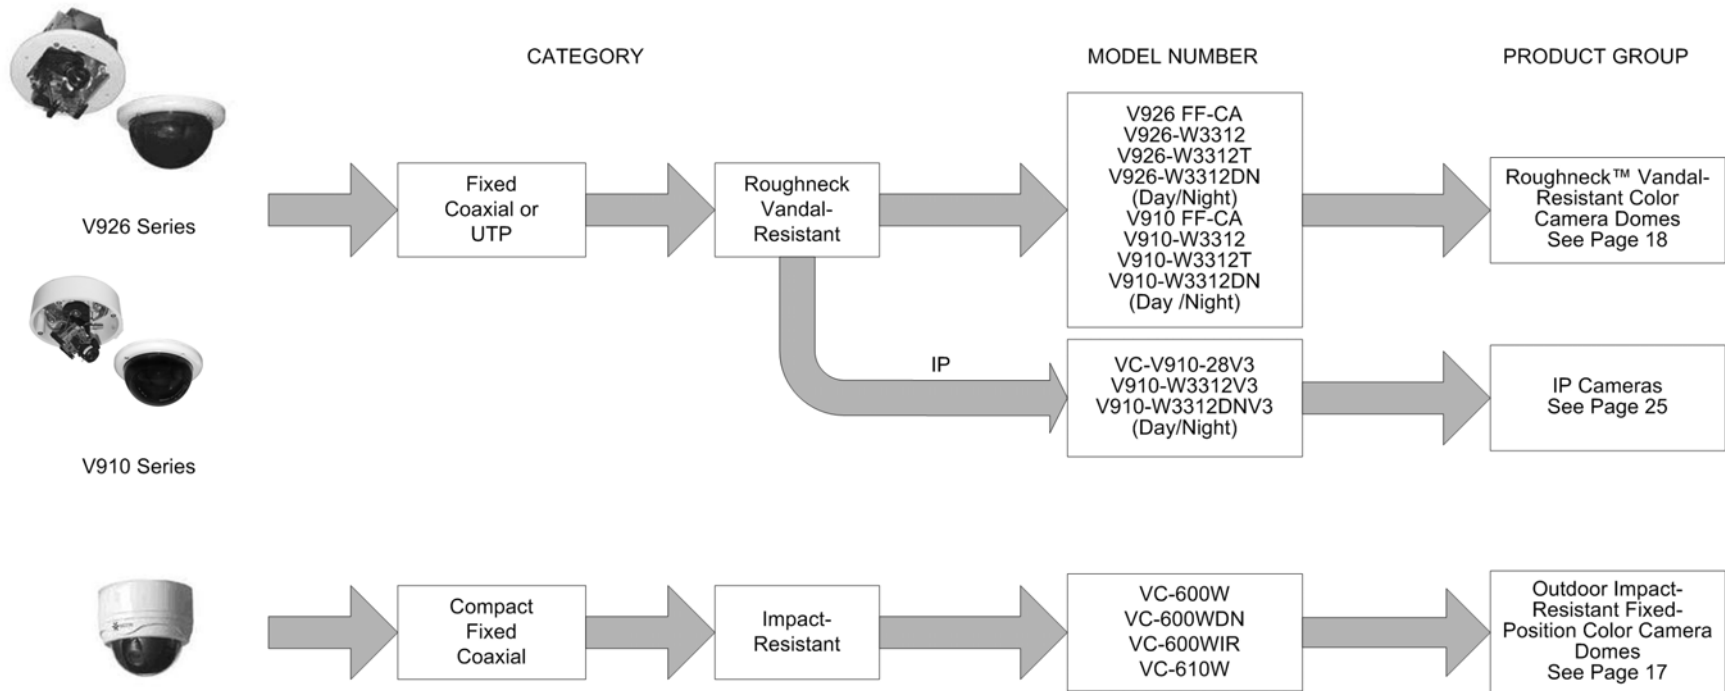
CATEGORY

MODEL NUMBER

PRODUCT GROUP

V926 Series

Fixed Coaxial or UTP

Roughneck Vandal-Resistant

V926 FF-CA
V926-W3312
V926-W3312T
V926-W3312DN (Day/Night)
V910 FF-CA
V910-W3312
V910-W3312T
V910-W3312DN (Day /Night)

Roughneck™ Vandal-Resistant Color Camera Domes
See Page 18

IP

VC-V910-28V3
V910-W3312V3
V910-W3312DNV3 (Day/Night)

IP Cameras
See Page 25

V910 Series

Compact Fixed Coaxial

Impact-Resistant

VC-600W
VC-600WDN
VC-600WIR
VC-610W

Outdoor Impact-Resistant Fixed-Position Color Camera Domes
See Page 17